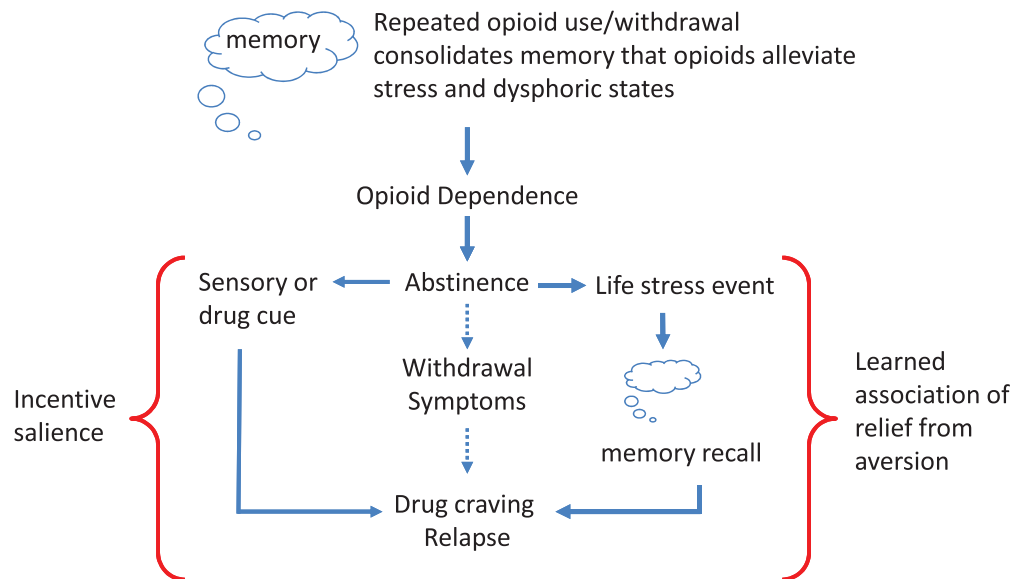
memory

Repeated opioid use/withdrawal consolidates memory that opioids alleviate stress and dysphoric states

Opioid Dependence

Sensory or drug cue

Abstinence

Life stress event

Withdrawal Symptoms

memory recall

Incentive salience

Learned association of relief from aversion

Drug craving Relapse